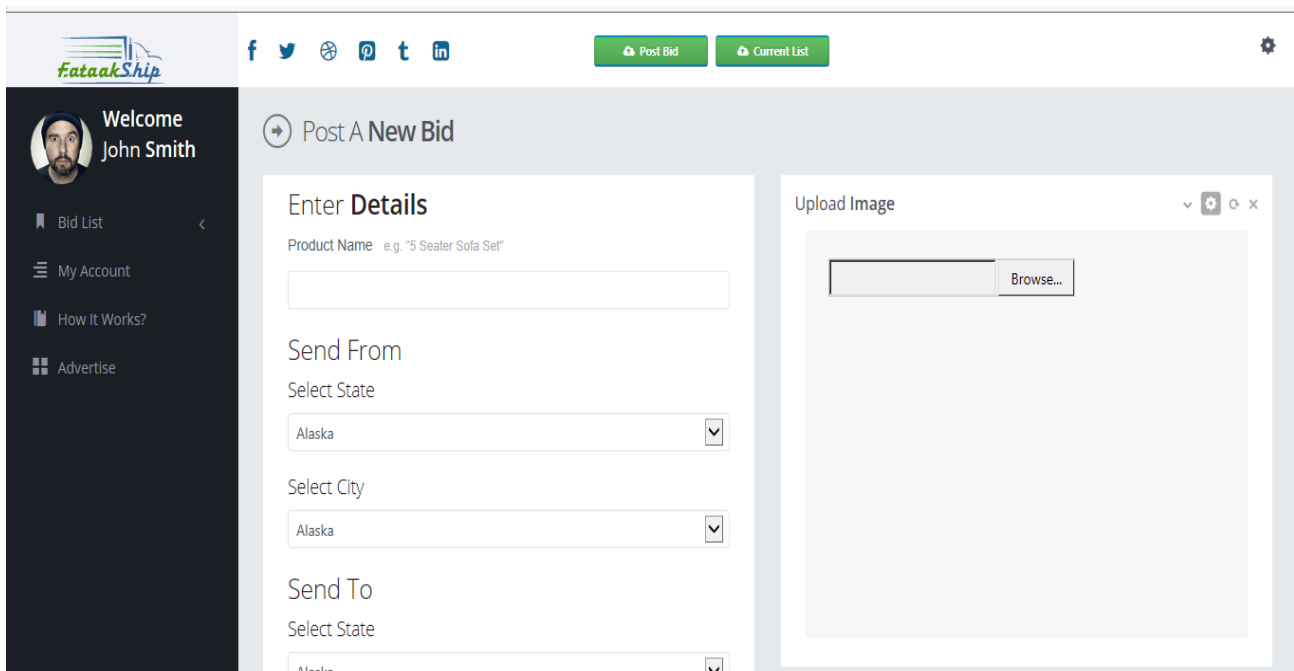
FataakShip

Post Bid
Current List

Welcome
John Smith

Bid List
My Account
How It Works?
Advertise

Post A New Bid

Enter Details

Product Name e.g. "5 Seater Sofa Set"

Send From

Select State

Alaska

Select City

Alaska

Send To

Select State

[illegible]

Upload Image

Browse...